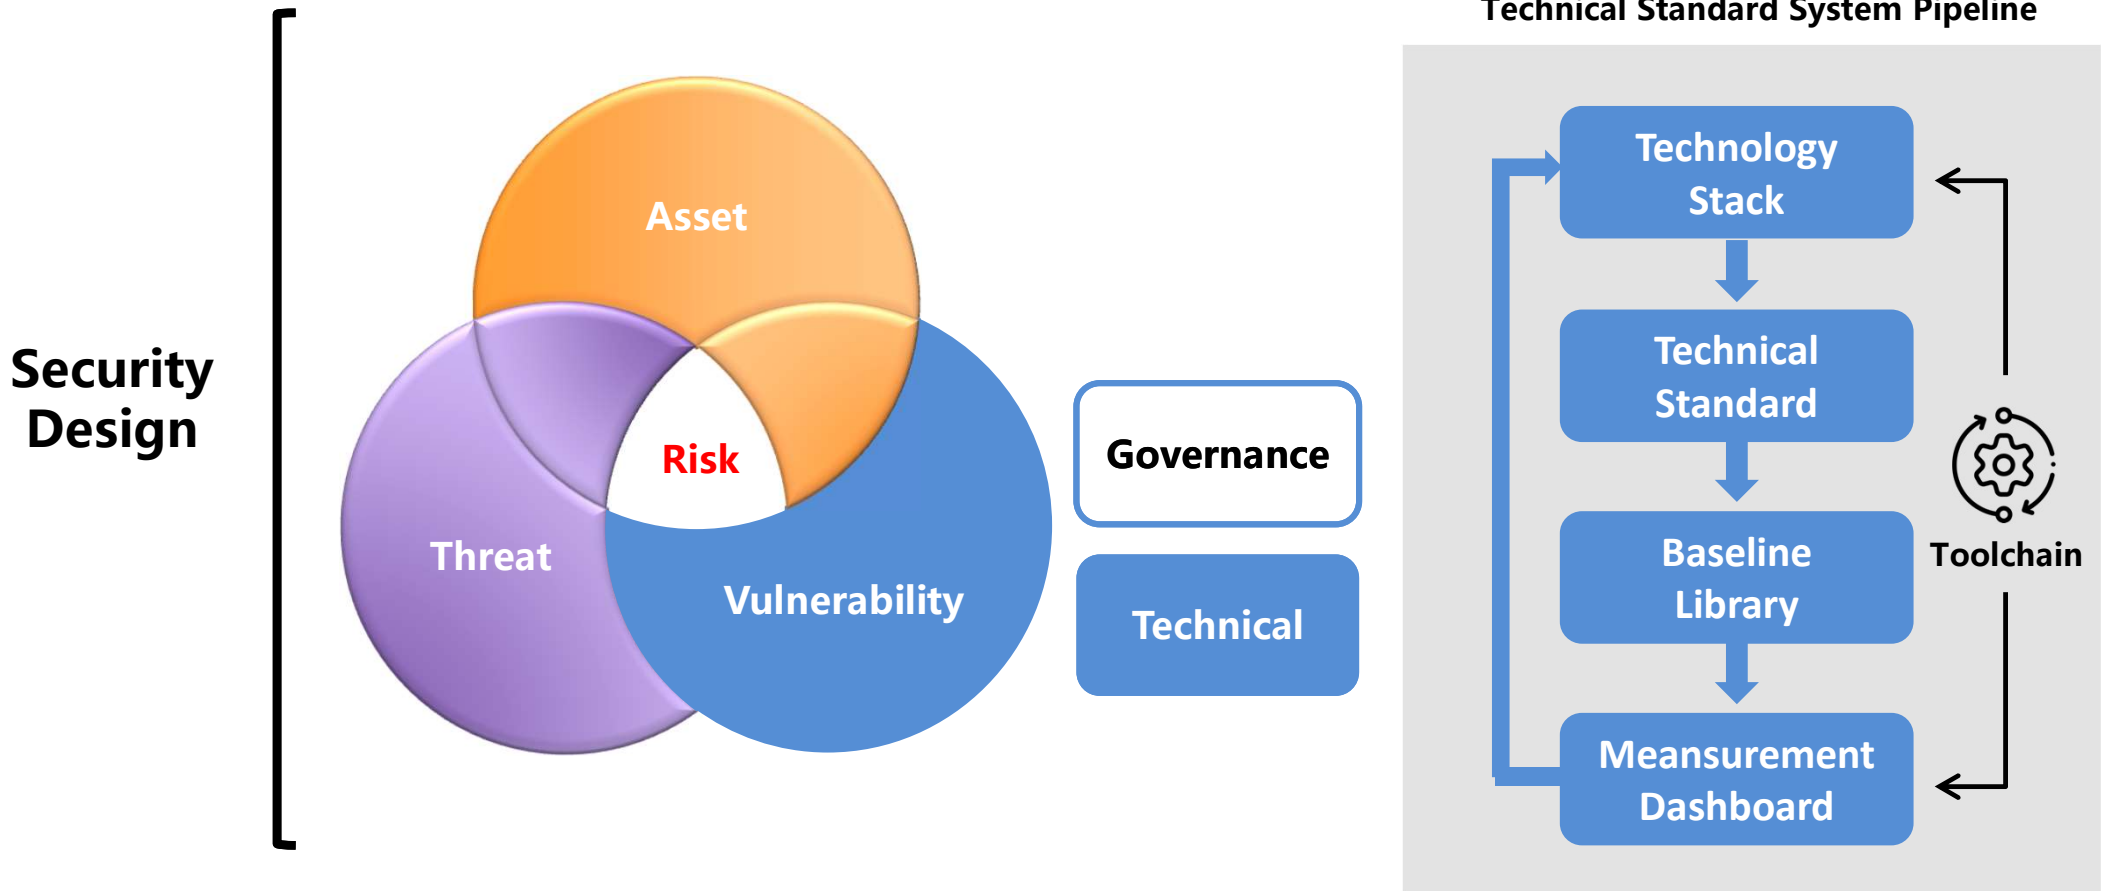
Security Design

Asset

Risk

Threat

Vulnerability

Governance

Technical

Technical Standard System Pipeline

Technology Stack

Technical Standard

Baseline Library

Meansurement Dashboard

Toolchain